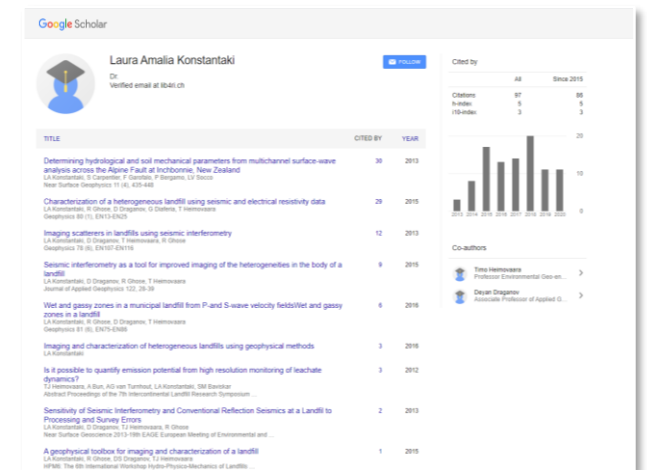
Google Scholar

Laura Amalia Konstantaki
Dr
Verified email at lib4ri.ch

FOLLOW

TITLE | CITED BY | YEAR

Determining hydrological and soil mechanical parameters from multichannel surface-wave analysis across the Alpine Fault at Inchbonnie, New Zealand
LA Konstantaki, S Carpentier, F Garofalo, P Bergamo, LV Socco
Near Surface Geophysics 11 (4), 435-448
30 2013

Characterization of a heterogeneous landfill using seismic and electrical resistivity data
LA Konstantaki, R Ghose, D Draganov, G Diaferia, T Heimovaara
Geophysics 80 (1), EN13-EN25
29 2015

Imaging scatterers in landfills using seismic interferometry
LA Konstantaki, D Draganov, T Heimovaara, R Ghose
Geophysics 78 (6), EN107-EN116
12 2013

Seismic interferometry as a tool for improved imaging of the heterogeneities in the body of a landfill
LA Konstantaki, D Draganov, R Ghose, T Heimovaara
Journal of Applied Geophysics 122, 28-39
9 2015

Wet and gassy zones in a municipal landfill from P-and S-wave velocity fieldsWet and gassy zones in a landfill
LA Konstantaki, R Ghose, D Draganov, T Heimovaara
Geophysics 81 (6), EN75-EN86
6 2016

Imaging and characterization of heterogeneous landfills using geophysical methods
LA Konstantaki
3 2016

Is it possible to quantify emission potential from high resolution monitoring of leachate dynamics?
TJ Heimovaara, A Bun, AG van Turnhout, LA Konstantaki, SM Bavickar
Abstract Proceedings of the 7th Intercontinental Landfill Research Symposium ...
3 2012

Sensitivity of Seismic Interferometry and Conventional Reflection Seismics at a Landfill to Processing and Survey Errors
LA Konstantaki, D Draganov, TJ Heimovaara, R Ghose
Near Surface Geoscience 2013-19th EAGE European Meeting of Environmental and ...
2 2013

A geophysical toolbox for imaging and characterization of a landfill
LA Konstantaki, R Ghose, DS Draganov, TJ Heimovaara
HPM6: The 6th International Workshop Hydro-Physico-Mechanics of Landfills ...
1 2015

Cited by

| | All | Since 2015 |
|---|---|---|
| Citations | 97 | 86 |
| h-index | 5 | 5 |
| i10-index | 3 | 3 |

20
10
0
2013 2014 2015 2016 2017 2018 2019 2020

Co-authors

Timo Heimovaara
Professor Environmental Geo-en...

Deyan Draganov
Associate Professor of Applied G...